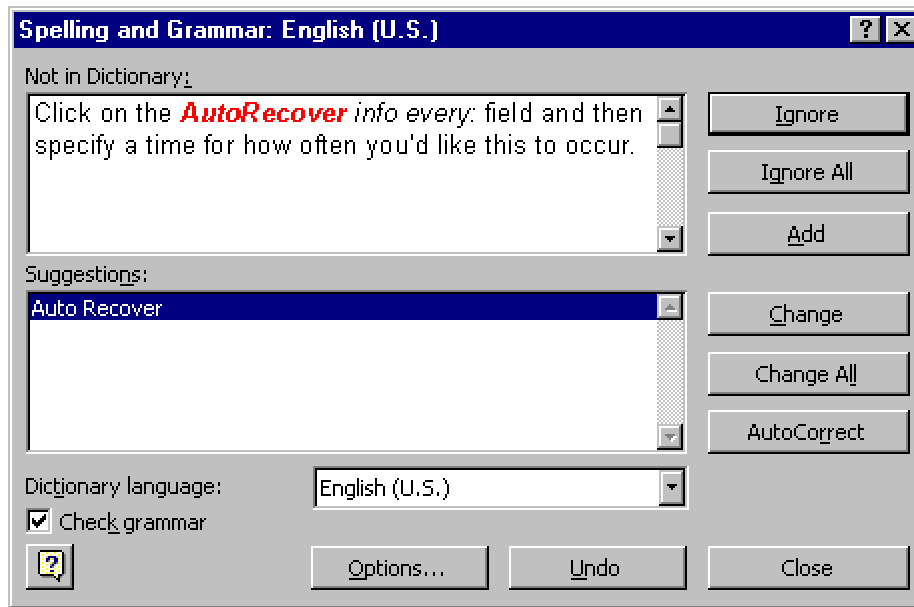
Spelling and Grammar: English (U.S.)

?

Not in Dictionary:

Click on the AutoRecover info every: field and then specify a time for how often you'd like this to occur.

Ignore

Ignore All

Add

Suggestions:

Auto Recover

Change

Change All

AutoCorrect

Dictionary language:

English (U.S.)

Check grammar

Options...

Undo

Close